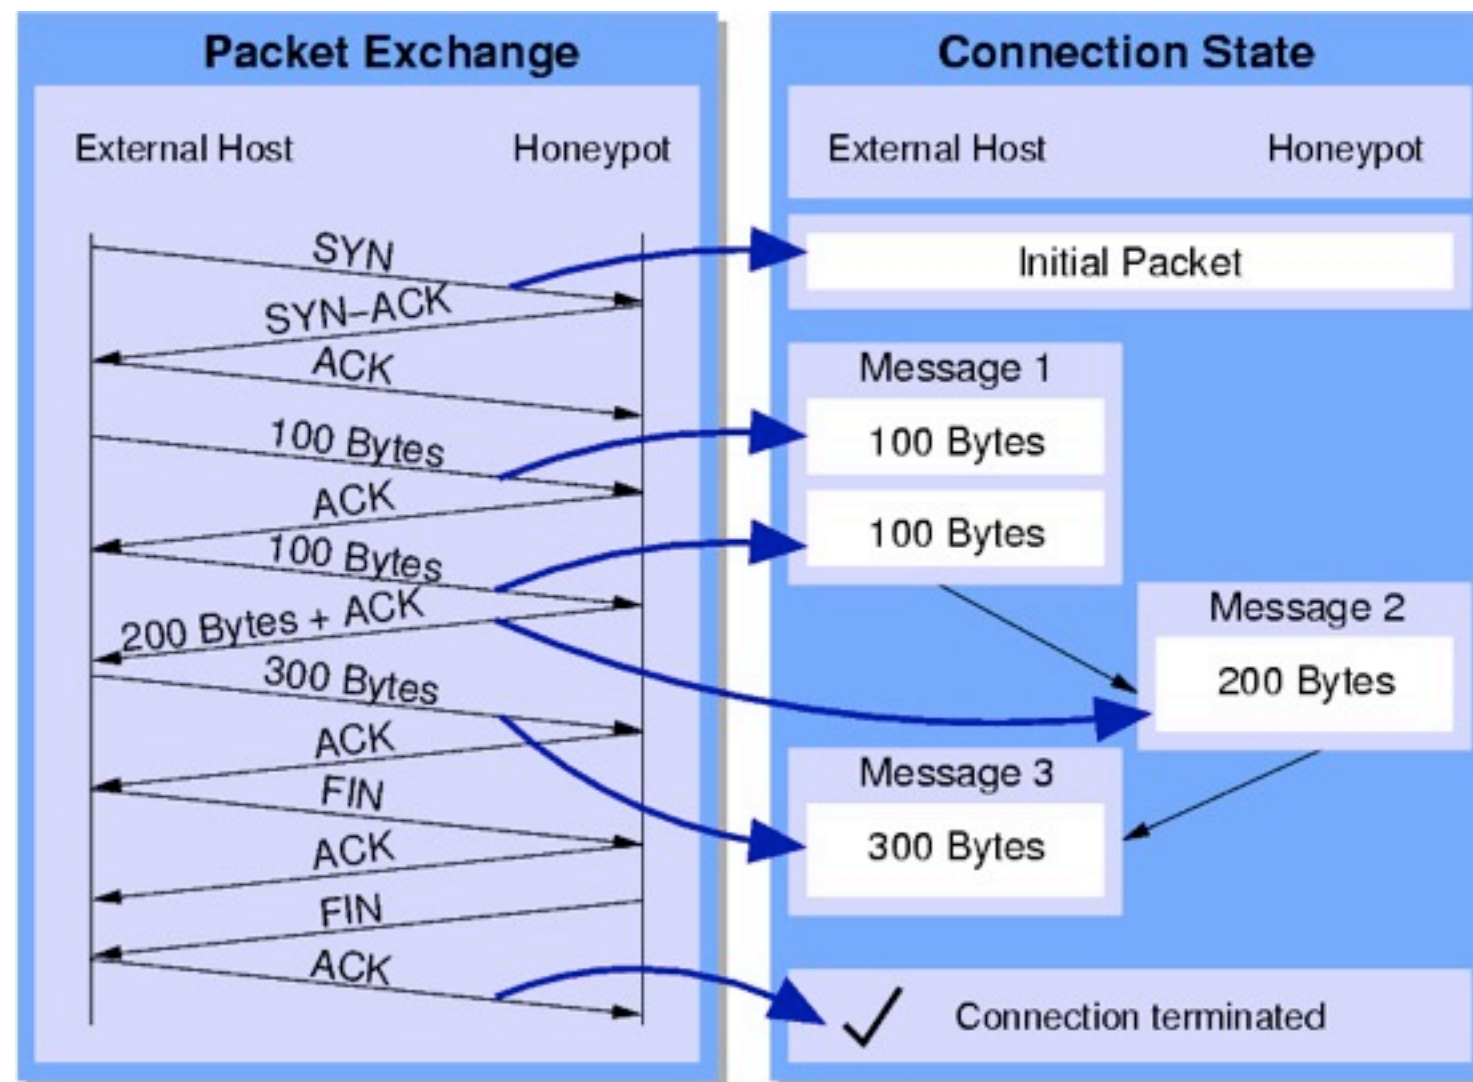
Packet Exchange

External Host Honeypot

SYN
SYN-ACK
ACK
100 Bytes
ACK
100 Bytes
200 Bytes + ACK
300 Bytes
ACK
FIN
ACK
FIN
ACK

Connection State

External Host Honeypot

Initial Packet

Message 1
100 Bytes
100 Bytes

Message 2
200 Bytes

Message 3
300 Bytes

Connection terminated